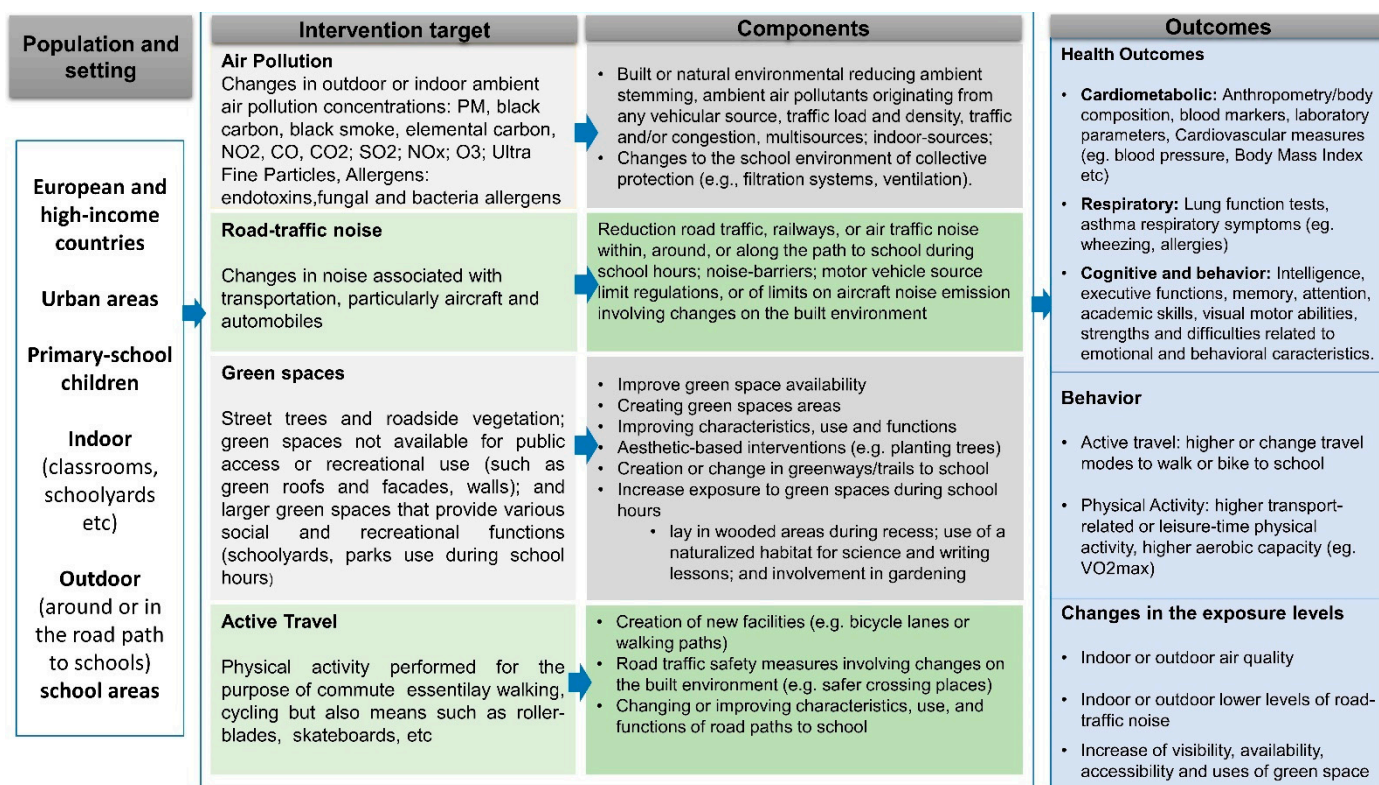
Population and setting

European and high-income countries

Urban areas

Primary-school children

Indoor (classrooms, schoolyards etc)

Outdoor (around or in the road path to schools) school areas

Intervention target

Air Pollution
Changes in outdoor or indoor ambient air pollution concentrations: PM, black carbon, black smoke, elemental carbon, NO2, CO, CO2; SO2; NOx; O3; Ultra Fine Particles, Allergens: endotoxins,fungal and bacteria allergens

Road-traffic noise

Changes in noise associated with transportation, particularly aircraft and automobiles

Green spaces

Street trees and roadside vegetation; green spaces not available for public access or recreational use (such as green roofs and facades, walls); and larger green spaces that provide various social and recreational functions (schoolyards, parks use during school hours)

Active Travel

Physical activity performed for the purpose of commute essentilay walking, cycling but also means such as roller-blades, skateboards, etc

Components

• Built or natural environmental reducing ambient stemming, ambient air pollutants originating from any vehicular source, traffic load and density, traffic and/or congestion, multisources; indoor-sources;
• Changes to the school environment of collective protection (e.g., filtration systems, ventilation).

Reduction road traffic, railways, or air traffic noise within, around, or along the path to school during school hours; noise-barriers; motor vehicle source limit regulations, or of limits on aircraft noise emission involving changes on the built environment

• Improve green space availability
• Creating green spaces areas
• Improving characteristics, use and functions
• Aesthetic-based interventions (e.g. planting trees)
• Creation or change in greenways/trails to school
• Increase exposure to green spaces during school hours
• lay in wooded areas during recess; use of a naturalized habitat for science and writing lessons; and involvement in gardening

• Creation of new facilities (e.g. bicycle lanes or walking paths)
• Road traffic safety measures involving changes on the built environment (e.g. safer crossing places)
• Changing or improving characteristics, use, and functions of road paths to school

Outcomes

Health Outcomes

• Cardiometabolic: Anthropometry/body composition, blood markers, laboratory parameters, Cardiovascular measures (eg. blood pressure, Body Mass Index etc)
• Respiratory: Lung function tests, asthma respiratory symptoms (eg. wheezing, allergies)
• Cognitive and behavior: Intelligence, executive functions, memory, attention, academic skills, visual motor abilities, strengths and difficulties related to emotional and behavioral caracteristics.

Behavior

• Active travel: higher or change travel modes to walk or bike to school
• Physical Activity: higher transport-related or leisure-time physical activity, higher aerobic capacity (eg. VO2max)

Changes in the exposure levels

• Indoor or outdoor air quality
• Indoor or outdoor lower levels of road-traffic noise
• Increase of visibility, availability, accessibility and uses of green space